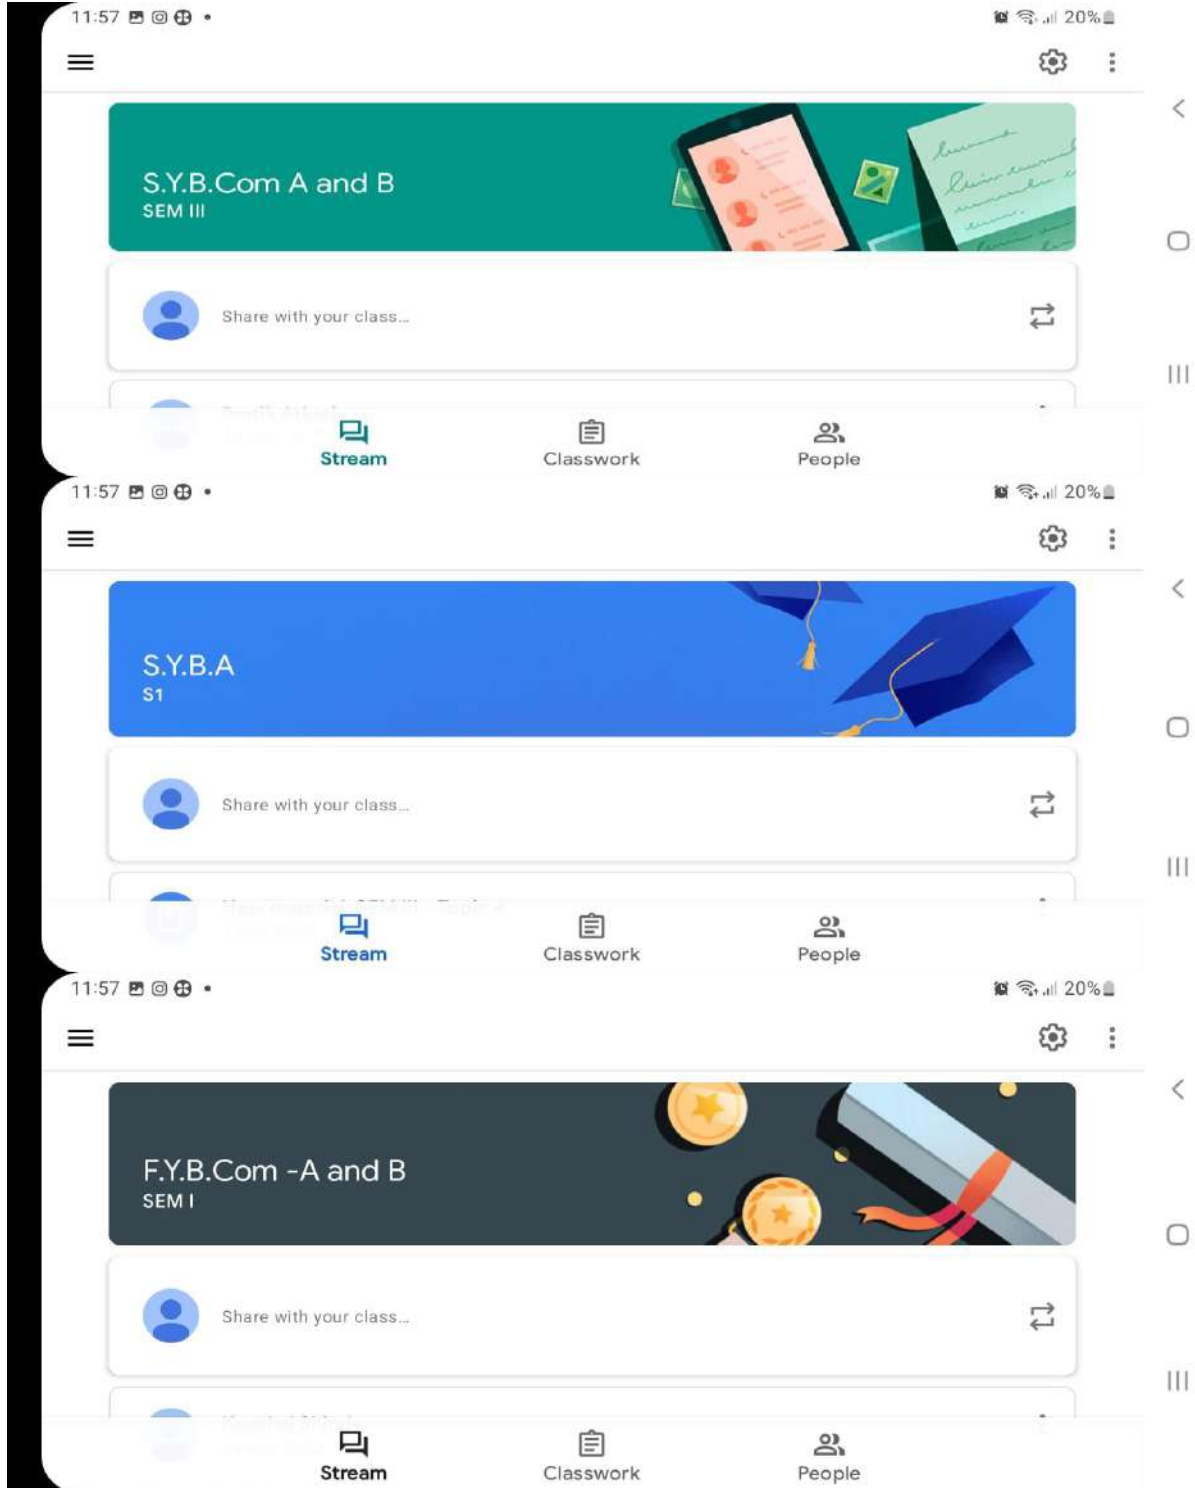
11:57 • 20%

S.Y.B.Com A and B
SEM III

Share with your class...

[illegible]

Stream Classwork People

11:57 • 20%

S.Y.B.A
S1

Share with your class...

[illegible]

Stream Classwork People

11:57 • 20%

F.Y.B.Com -A and B
SEM I

Share with your class...

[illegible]

Stream Classwork People